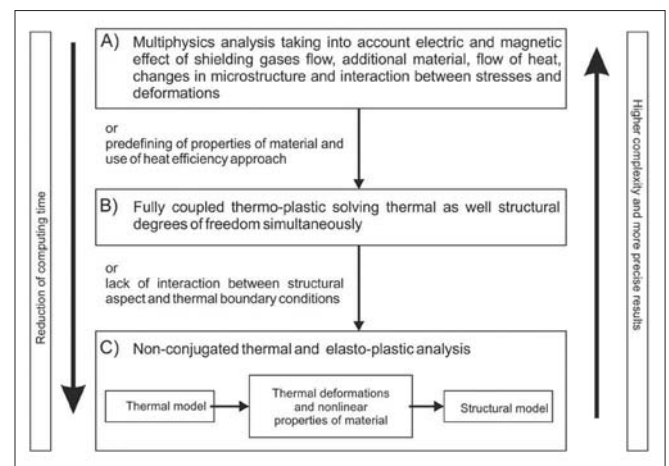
Reduction of computing time

A) Multiphysics analysis taking into account electric and magnetic effect of shielding gases flow, additional material, flow of heat, changes in microstructure and interaction between stresses and deformations

or
predefining of properties of material and use of heat efficiency approach

B) Fully coupled thermo-plastic solving thermal as well structural degrees of freedom simultaneously

or
lack of interaction between structural aspect and thermal boundary conditions

C) Non-conjugated thermal and elasto-plastic analysis

Thermal model

Thermal deformations and nonlinear properties of material

Structural model

Higher complexity and more precise results